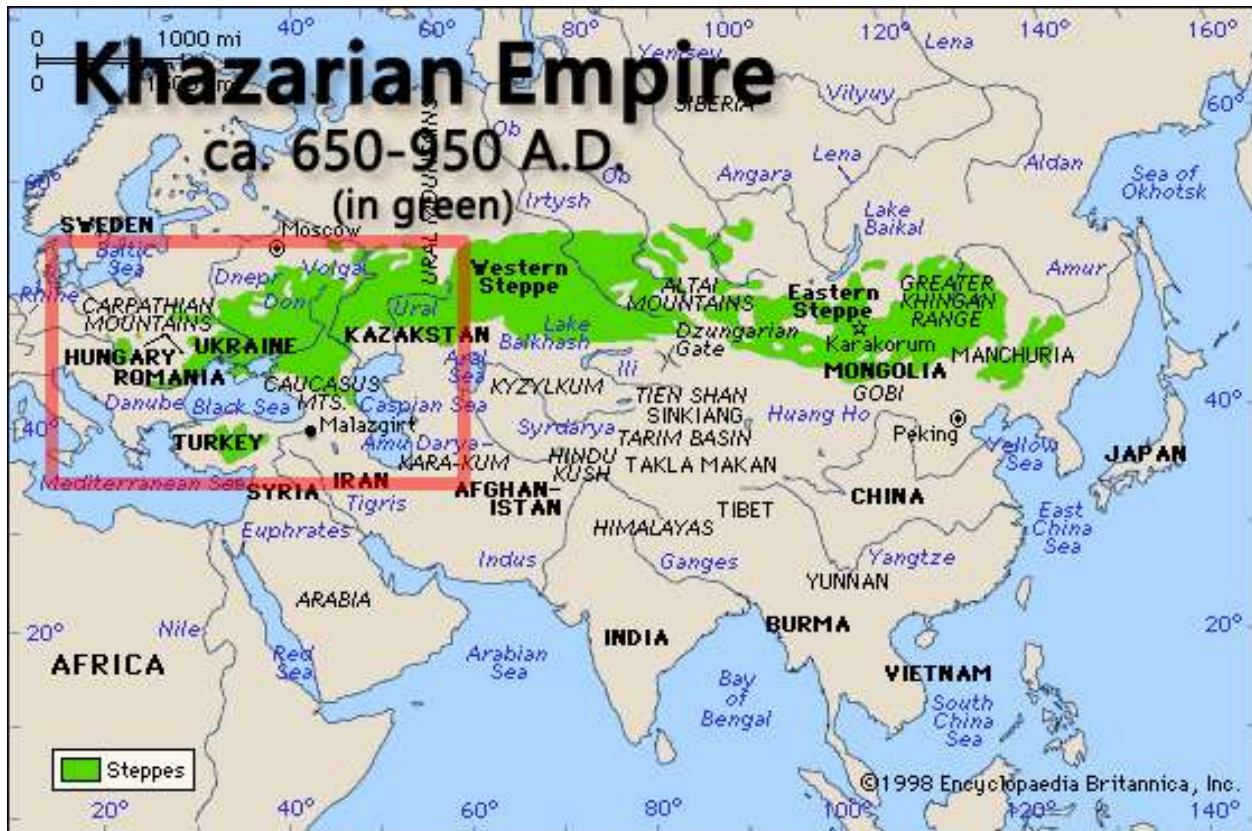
Khazarian Empire
ca. 650-950 A.D.
(in green)

0 1000 mi
0

40° 60° 80° 100° 120° 140° 160°
Yenisey
Lena
SIBERIA
Vilyuy
60°
URAL MOUNTAINS
Ob
Ob
Lena
Aldan
Angara
Sea of Okhotsk
Irtysh
Lake Baikal
SWEDEN
Moscow
Baltic Sea
Dnepr
Volga
URAL
Western Steppe
Amur
Rhine
Don
Ural
ALTAI MOUNTAINS
Eastern Steppe
GREATER KHINGAN RANGE
CARPATHIAN MOUNTAINS
KAZAKSTAN
Lake Balkhash
Dzungarian Gate
HUNGARY
UKRAINE
Aral Sea
Karakorum
MANCHURIA
ROMANIA
CAUCASUS MTS.
KYZYLKUM
Ili
MONGOLIA
Danube
Black Sea
Caspian Sea
TIEN SHAN
GOBI
40°
SINKIANG
Huang Ho
40°
Malazgirt
Syrdarya
TARIM BASIN
Peking
TURKEY
Amu Darya
HINDU KUSH
Yellow Sea
KARA-KUM
TAKLA MAKAN
JAPAN
Mediterranean Sea
SYRIA
IRAN
AFGHANISTAN
TIBET
CHINA
Tigris
HIMALAYAS
East China Sea
Euphrates
Indus
Ganges
Yangtze
YUNNAN
ARABIA
20°
Nile
20°
INDIA
BURMA
AFRICA
Red Sea
Arabian Sea
Bay of Bengal
VIETNAM
South China Sea
Steppes
©1998 Encyclopaedia Britannica, Inc.
20° 40° 60° 80° 100° 120° 140°